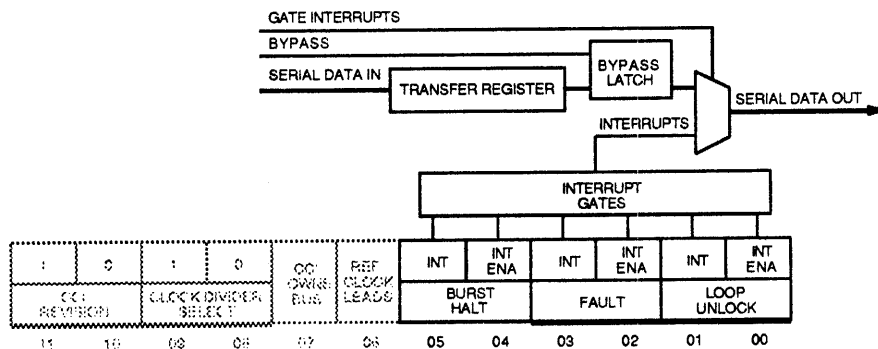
GATE INTERRUPTS
BYPASS
SERIAL DATA IN
TRANSFER REGISTER
BYPASS LATCH
SERIAL DATA OUT
INTERRUPTS
INTERRUPT GATES

| 1 | 0 | 1 | 0 | CC OWNS BUS | REF CLOCK LEADS | INT | INT ENA | INT | INT ENA | INT | INT ENA |
|---|---|---|---|---|---|---|---|---|---|---|---|
| CC REVISION | | CLOCK DIVIDER SELECT | | | | BURST HALT | | FAULT | | LOOP UNLOCK | |
| 11 | 10 | 09 | 08 | 07 | 06 | 05 | 04 | 03 | 02 | 01 | 00 |